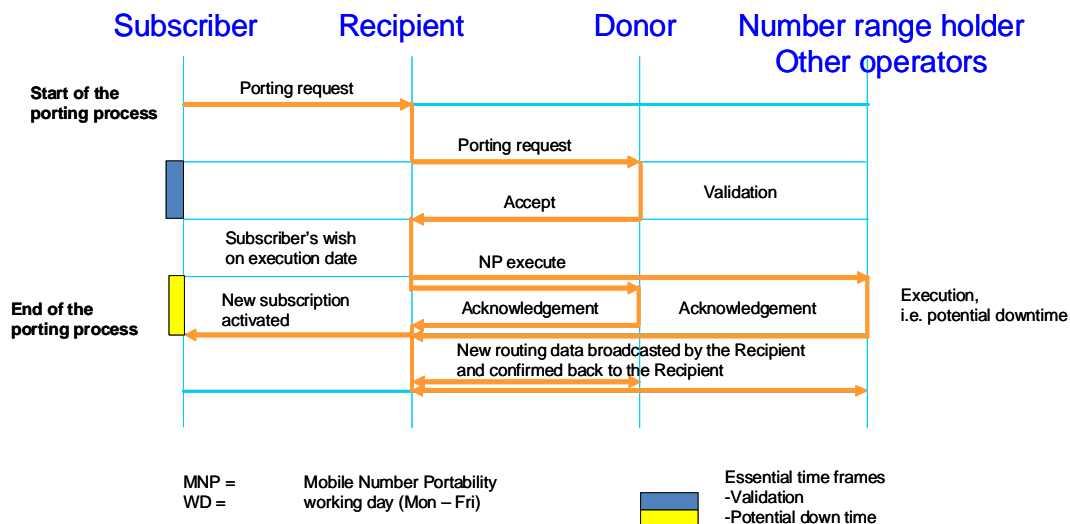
Subscriber Recipient Donor Number range holder Other operators

Start of the porting process

Porting request

Porting request

Validation

Accept

Subscriber's wish on execution date

NP execute

End of the porting process

New subscription activated

Acknowledgement

Acknowledgement

Execution, i.e. potential downtime

New routing data broadcasted by the Recipient and confirmed back to the Recipient

MNP = Mobile Number Portability
WD = working day (Mon – Fri)

Essential time frames
-Validation
-Potential down time